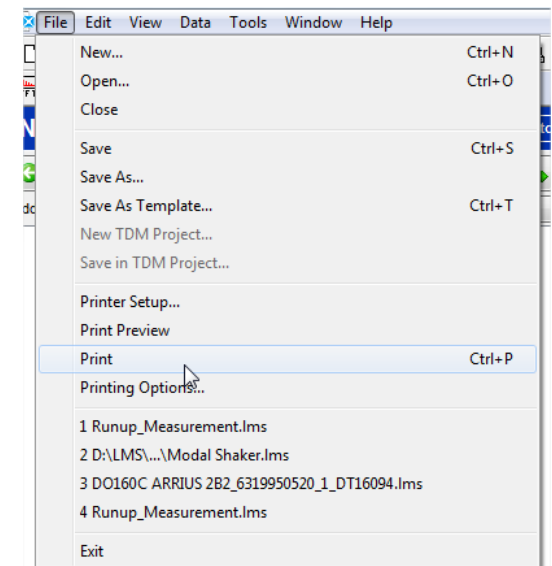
File Edit View Data Tools Window Help

New... Ctrl+N
Open... Ctrl+O
Close

Save Ctrl+S
Save As...
Save As Template... Ctrl+T
New TDM Project...
Save in TDM Project...

Printer Setup...
Print Preview
Print Ctrl+P
Printing Options...

1 Runup_Measurement.lms
2 D:\LMS\...\Modal Shaker.lms
3 DO160C ARRIUS 2B2_6319950520_1_DT16094.lms
4 Runup_Measurement.lms

Exit